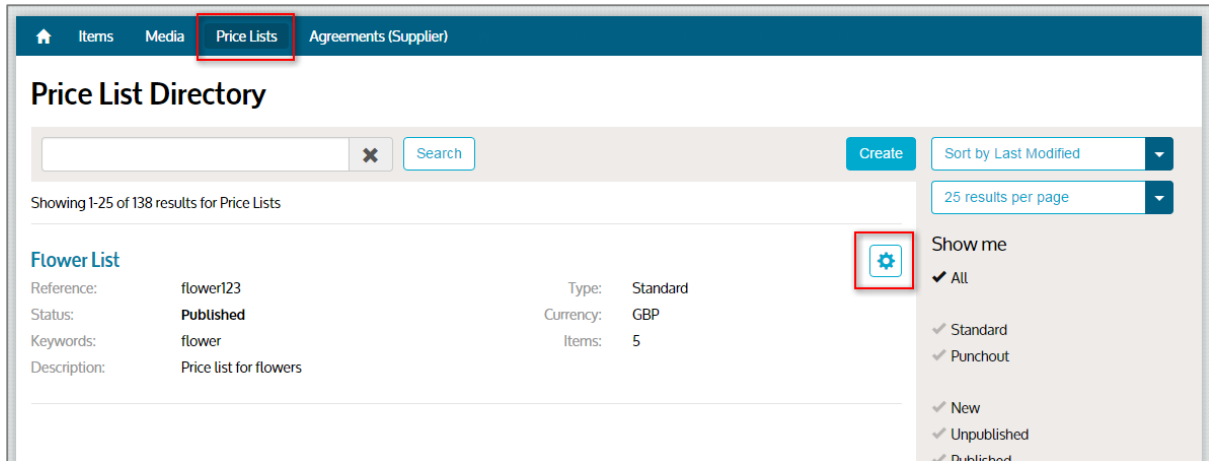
Items Media Price Lists Agreements (Supplier)

Price List Directory

Search

Create

Sort by Last Modified

25 results per page

Showing 1-25 of 138 results for Price Lists

Flower List

Reference: flower123
Status: Published
Keywords: flower
Description: Price list for flowers

Type: Standard
Currency: GBP
Items: 5

Show me

✔ All

✔ Standard
✔ Punchout

✔ New
✔ Unpublished
✔ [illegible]